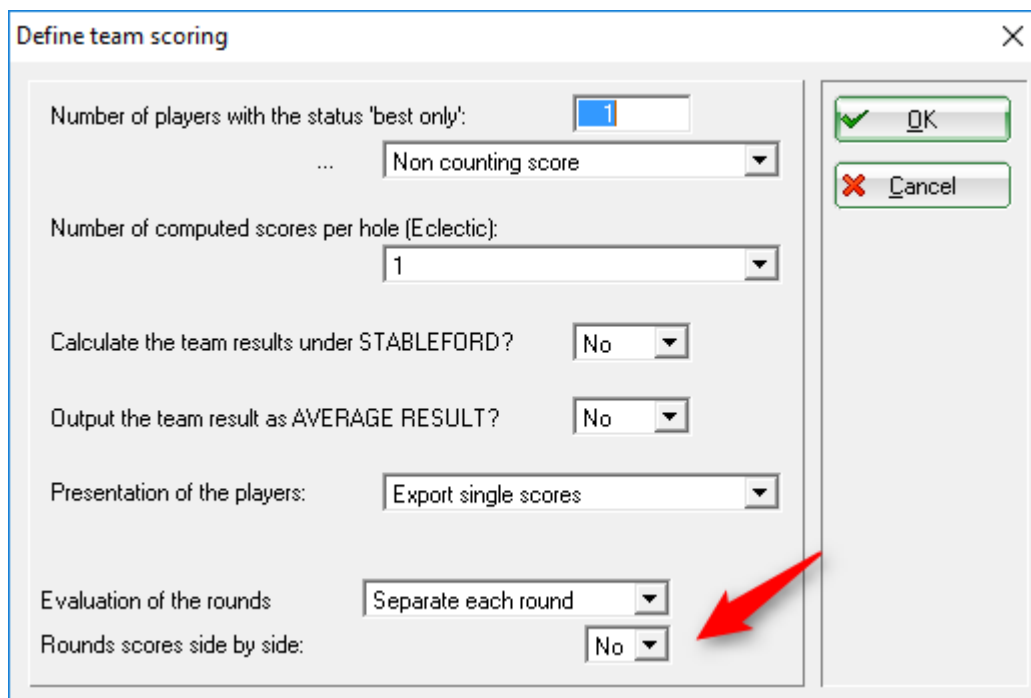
Define team scoring
×
Number of players with the status 'best only':
1
...
Non counting score
Number of computed scores per hole (Eclectic):
1
Calculate the team results under STABLEFORD?
No
Output the team result as AVERAGE RESULT?
No
Presentation of the players:
Export single scores
Evaluation of the rounds
Separate each round
Rounds scores side by side:
No
OK
Cancel